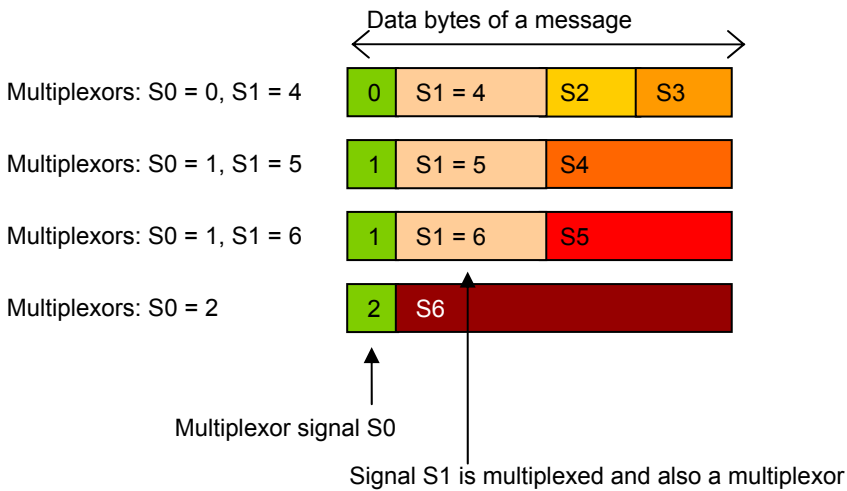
Data bytes of a message

Multiplexors: S0 = 0, S1 = 4

0 S1 = 4 S2 S3

Multiplexors: S0 = 1, S1 = 5

1 S1 = 5 S4

Multiplexors: S0 = 1, S1 = 6

1 S1 = 6 S5

Multiplexors: S0 = 2

2 S6

Multiplexor signal S0

Signal S1 is multiplexed and also a multiplexor